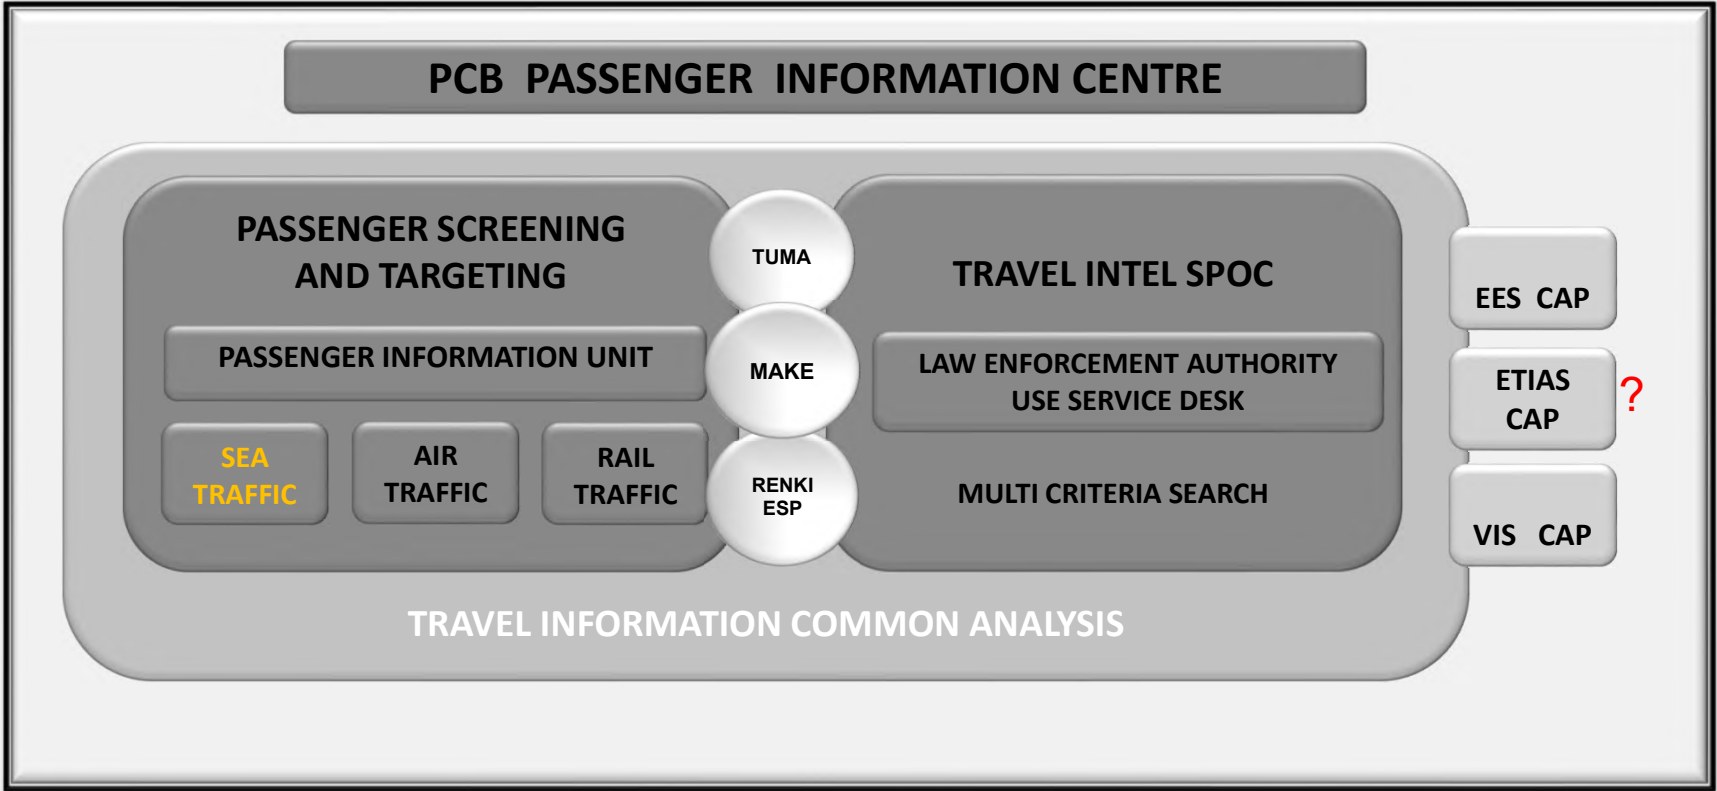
PCB PASSENGER INFORMATION CENTRE

PASSENGER SCREENING AND TARGETING

PASSENGER INFORMATION UNIT

SEA TRAFFIC

AIR TRAFFIC

RAIL TRAFFIC

TUMA

MAKE

RENKI ESP

TRAVEL INTEL SPOC

LAW ENFORCEMENT AUTHORITY USE SERVICE DESK

MULTI CRITERIA SEARCH

TRAVEL INFORMATION COMMON ANALYSIS

EES CAP

ETIAS CAP

?

VIS CAP